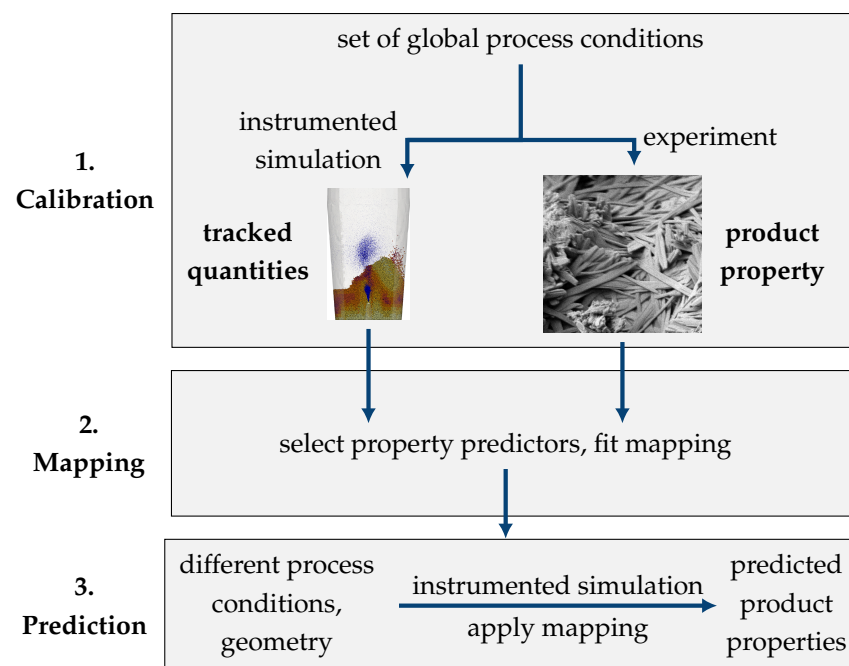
set of global process conditions

1.
Calibration

instrumented simulation

experiment

tracked quantities

product property

2.
Mapping

select property predictors, fit mapping

3.
Prediction

different process conditions, geometry

instrumented simulation
apply mapping

predicted product properties